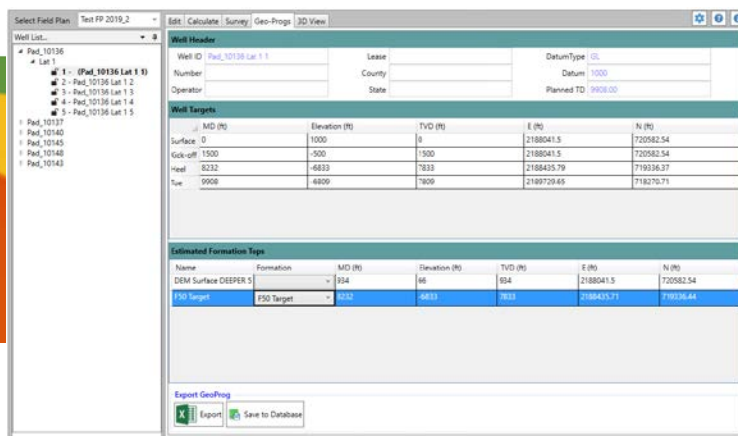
Select Field Plan Test FP 2019_2

Well List...

Pad_10136
Lat 1
1 - (Pad_10136 Lat 1 1)
2 - Pad_10136 Lat 1 2
3 - Pad_10136 Lat 1 3
4 - Pad_10136 Lat 1 4
5 - Pad_10136 Lat 1 5
Pad_10137
Pad_10140
Pad_10145
Pad_10148
Pad_10143

Edit Calculate Survey Geo-Progs 3D View

Well Header

Well ID Pad_10136 Lat 1 1
Number
Operator
Lease
County
State
DatumType GL
Datum 1000
Planned TD 9908.00

Well Targets

| | MD (ft) | Elevation (ft) | TVD (ft) | E (ft) | N (ft) |
|---|---|---|---|---|---|
| Surface | 0 | 1000 | 0 | 2188041.5 | 720582.54 |
| Kick-off | 1500 | -500 | 1500 | 2188041.5 | 720582.54 |
| Heel | 8232 | -6833 | 7833 | 2188435.79 | 719336.37 |
| Toe | 9908 | -6809 | 7809 | 2189729.65 | 718270.71 |

Estimated Formation Tops

| Name | Formation | MD (ft) | Elevation (ft) | TVD (ft) | E (ft) | N (ft) |
|---|---|---|---|---|---|---|
| DEM Surface DEEPER 5 | | 934 | 66 | 934 | 2188041.5 | 720582.54 |
| F50 Target | F50 Target | 8232 | -6833 | 7833 | 2188435.71 | 719336.44 |

Export GeoProg
Export Save to Database